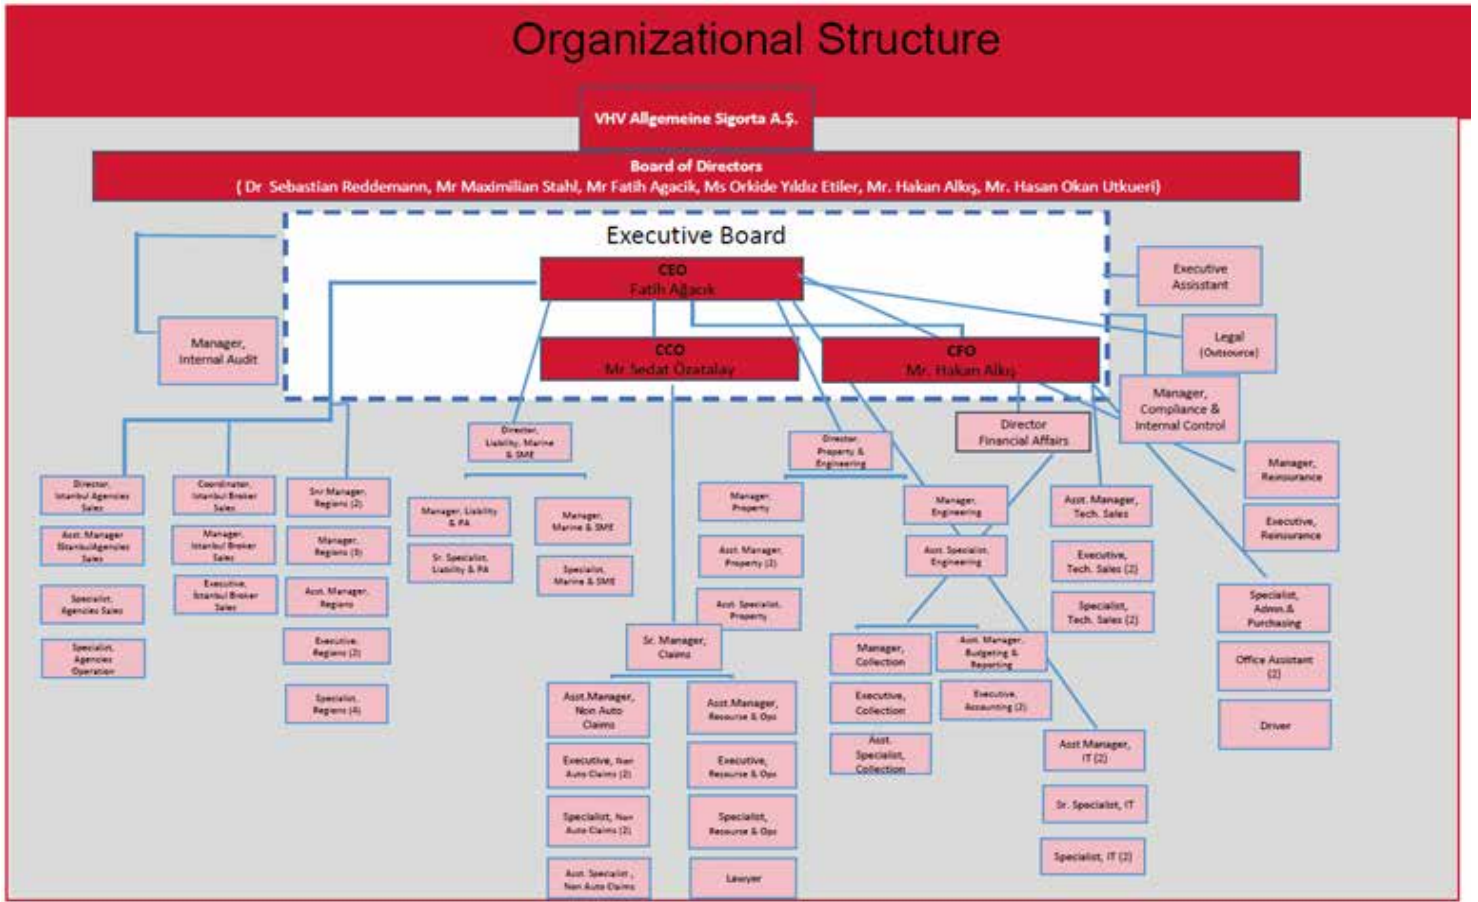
Organizational Structure

VHV Allgemeine Sigorta A.Ş.

Board of Directors
( Dr Sebastian Reddemann, Mr Maximilian Stahl, Mr Fatih Agacik, Ms Orkide Yıldız Etiler, Mr. Hakan Alkış, Mr. Hasan Okan Utkueri)

Executive Board

CEO
Fatih Ağacık

CCO
Mr Sedat Özatalay

CFO
Mr. Hakan Alkış

Executive Assistant

Legal (Outsource)

Manager, Internal Audit

Manager, Compliance & Internal Control

Director Financial Affairs

Director, Liability, Marine & SME

Director, Property & Engineering

Manager, Reinsurance

Executive, Reinsurance

Director, Istanbul Agencies Sales

Asst. Manager IstanbulAgencies Sales

Specialist, Agencies Sales

Specialist, Agencies Operation

Coordinator, Istanbul Broker Sales

Manager, Istanbul Broker Sales

Executive, Istanbul Broker Sales

Snr Manager, Regions (2)

Manager, Regions (3)

Asst. Manager, Regions

Executive, Regions (2)

Specialist, Regions (4)

Manager, Liability & PA

Sr. Specialist, Liability & PA

Manager, Marine & SME

Specialist, Marine & SME

Manager, Property

Asst. Manager, Property (2)

Asst. Specialist, Property

Sr. Manager, Claims

Asst.Manager, Non Auto Claims

Executive, Non Auto Claims (2)

Specialist, Non Auto Claims (2)

Asst. Specialist , Non Auto Claims

Asst.Manager, Recourse & Ops

Executive, Recourse & Ops

Specialist, Recourse & Ops

Lawyer

Manager, Engineering

Asst. Specialist, Engineering

Manager, Collection

Executive, Collection

Asst. Specialist, Collection

Asst. Manager, Budgeting & Reporting

Executive, Accounting (2)

Asst. Manager, Tech. Sales

Executive, Tech. Sales (2)

Specialist, Tech. Sales (2)

Asst Manager, IT (2)

Sr. Specialist, IT

Specialist, IT (2)

Specialist, Admin.& Purchasing

Office Assistant (2)

Driver